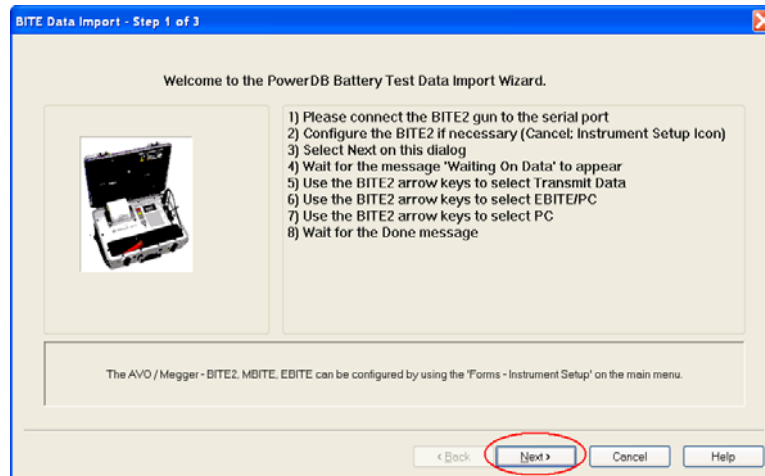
BITE Data Import - Step 1 of 3

Welcome to the PowerDB Battery Test Data Import Wizard.

1) Please connect the BITE2 gun to the serial port
2) Configure the BITE2 if necessary (Cancel; Instrument Setup Icon)
3) Select Next on this dialog
4) Wait for the message 'Waiting On Data' to appear
5) Use the BITE2 arrow keys to select Transmit Data
6) Use the BITE2 arrow keys to select EBITE/PC
7) Use the BITE2 arrow keys to select PC
8) Wait for the Done message

The AVO / Megger - BITE2, MBITE, EBITE can be configured by using the 'Forms - Instrument Setup' on the main menu.

< Back | Next > | Cancel | Help